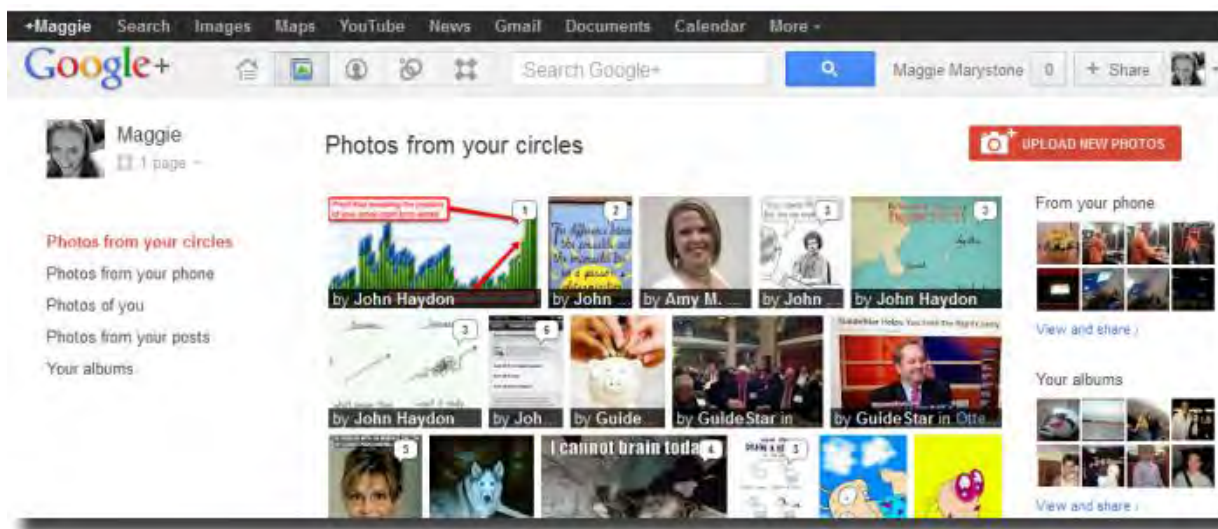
+Maggie Search Images Maps YouTube News Gmail Documents Calendar More

Google+

Search Google+

Maggie Marystone 0 + Share

Maggie
1 page

Photos from your circles

UPLOAD NEW PHOTOS

Photos from your circles
Photos from your phone
Photos of you
Photos from your posts
Your albums

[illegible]

1

2

3

3

by John Haydon

by John

by Amy M.

by John

by John Haydon

3

6

by John Haydon

by Joh

by Guide

by GuideStar in

by GuideStar in Otte

3

I cannot brain toda

4

3

From your phone

View and share

Your albums

View and share